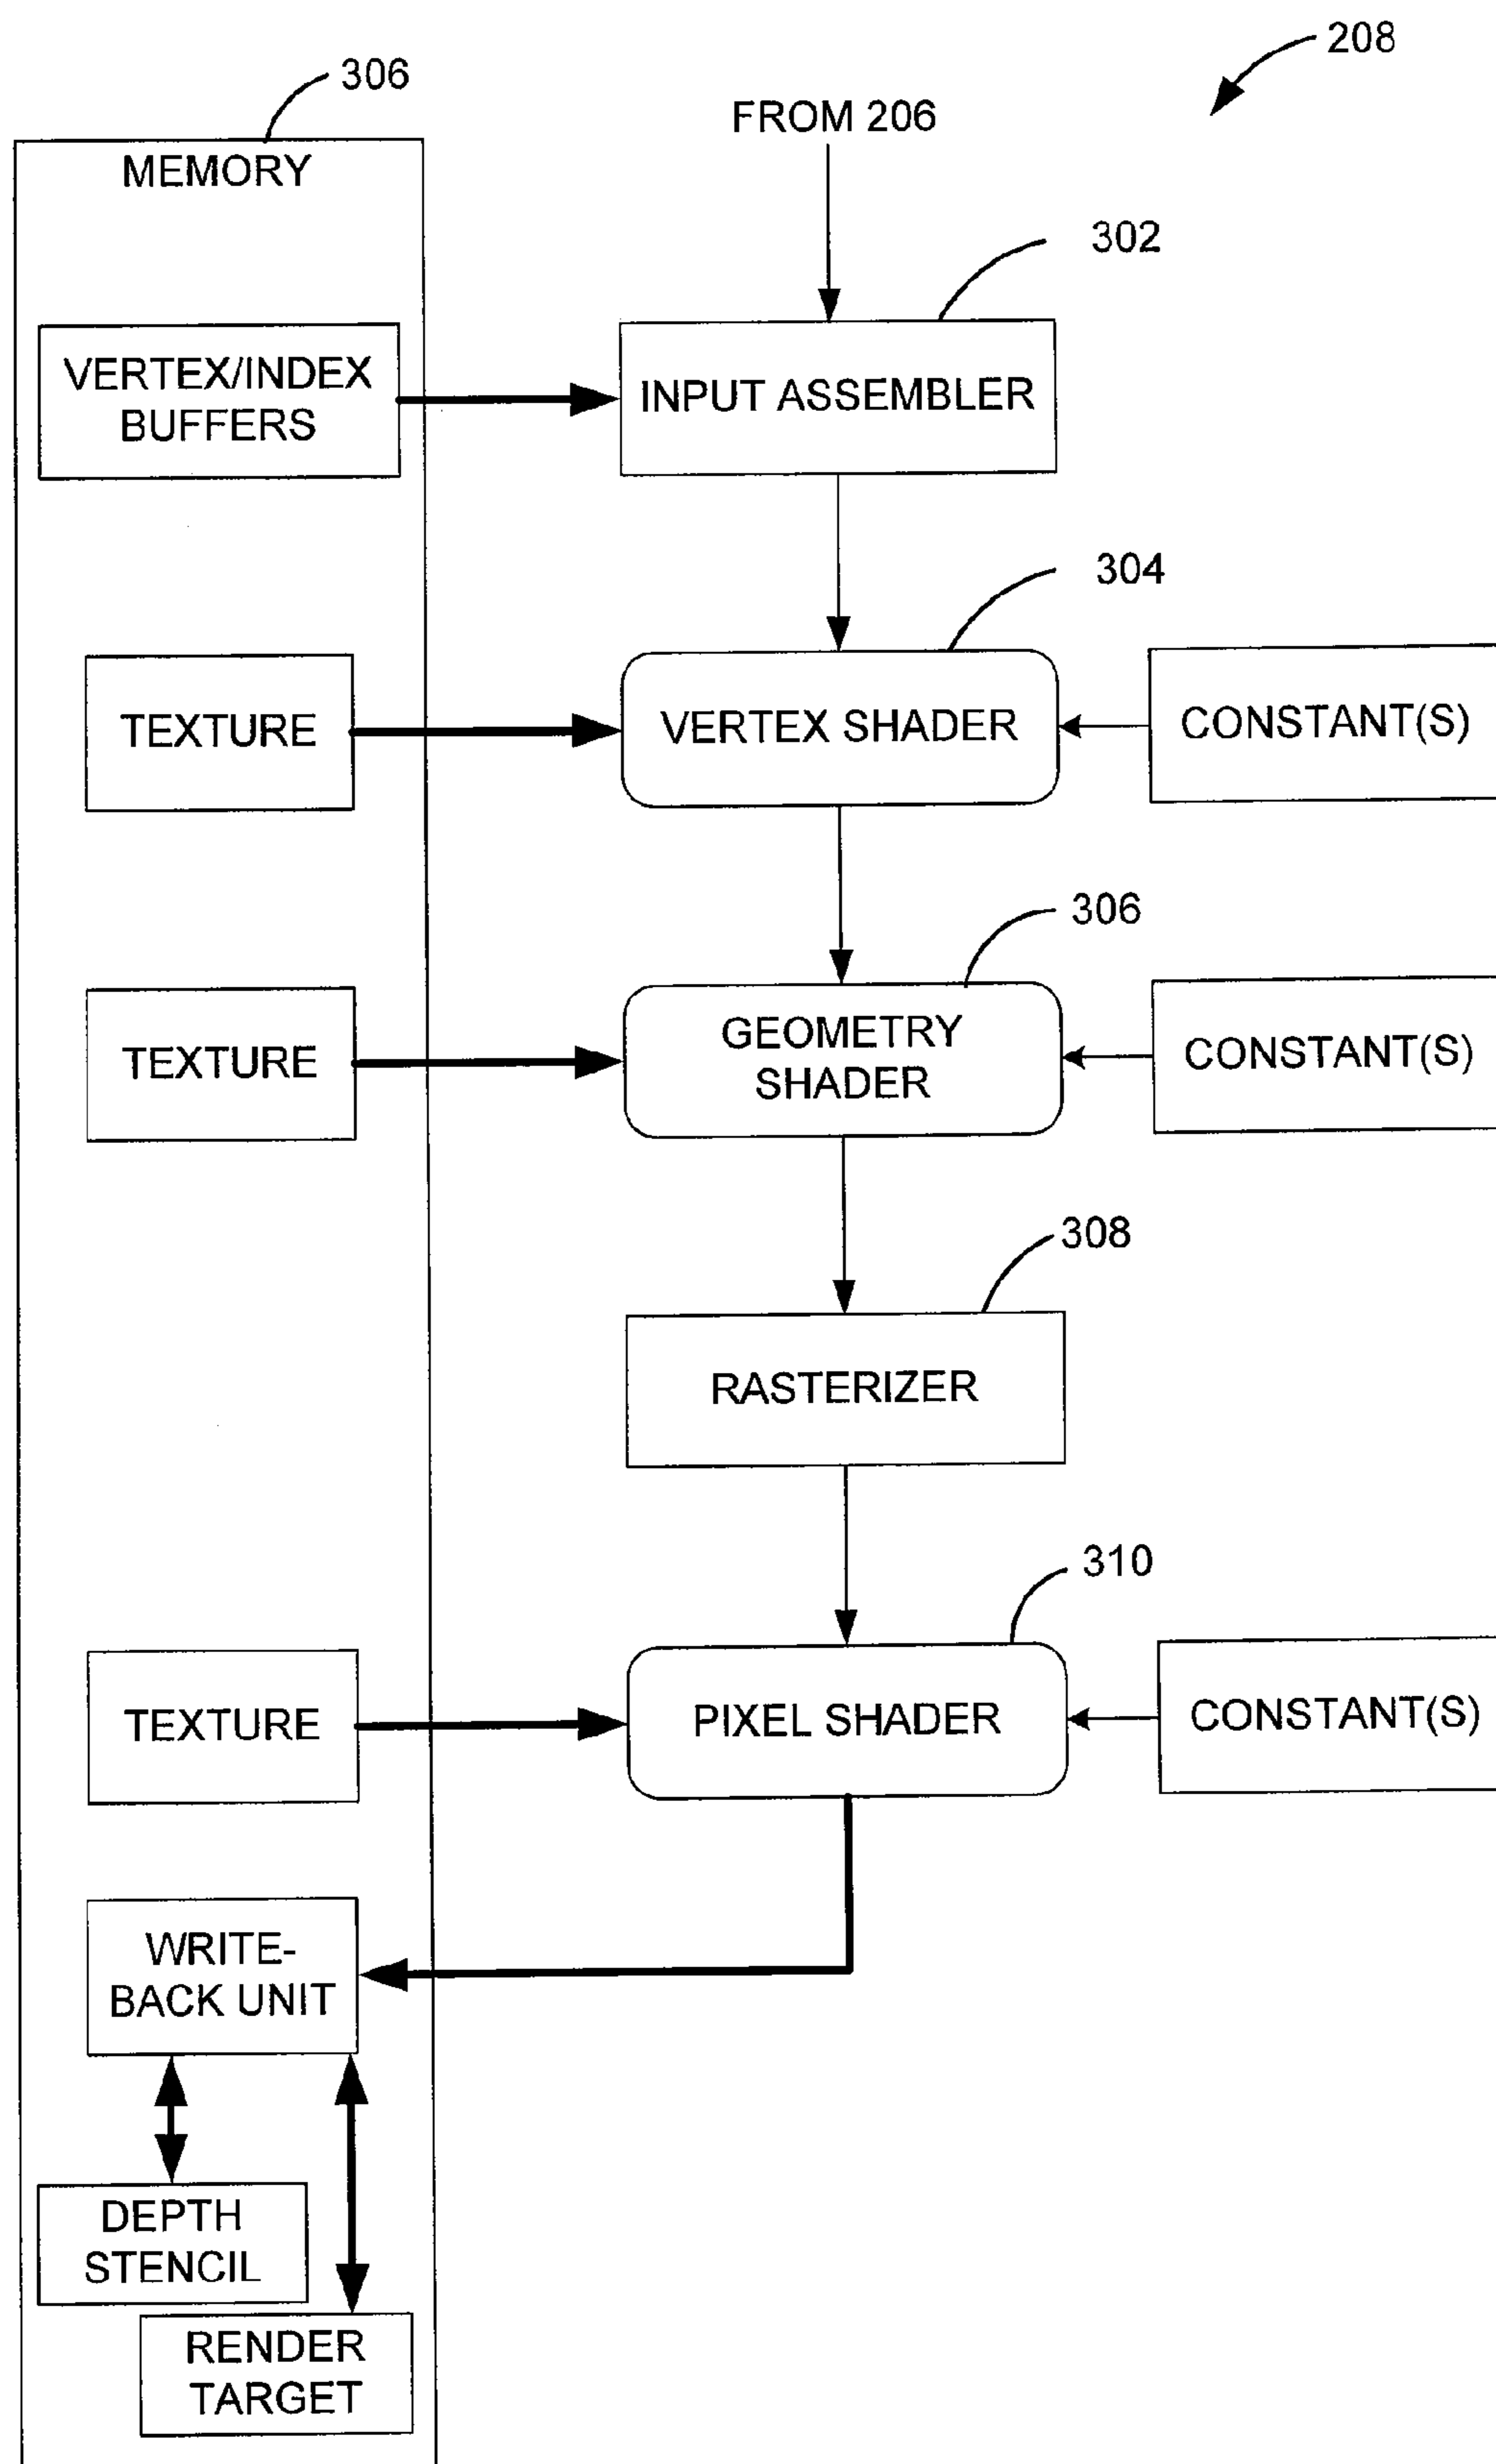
208

306

MEMORY

FROM 206

302

VERTEX/INDEX BUFFERS

INPUT ASSEMBLER

304

TEXTURE

VERTEX SHADER

CONSTANT(S)

306

TEXTURE

GEOMETRY SHADER

CONSTANT(S)

308

RASTERIZER

310

TEXTURE

PIXEL SHADER

CONSTANT(S)

WRITE-BACK UNIT

DEPTH STENCIL

RENDER TARGET